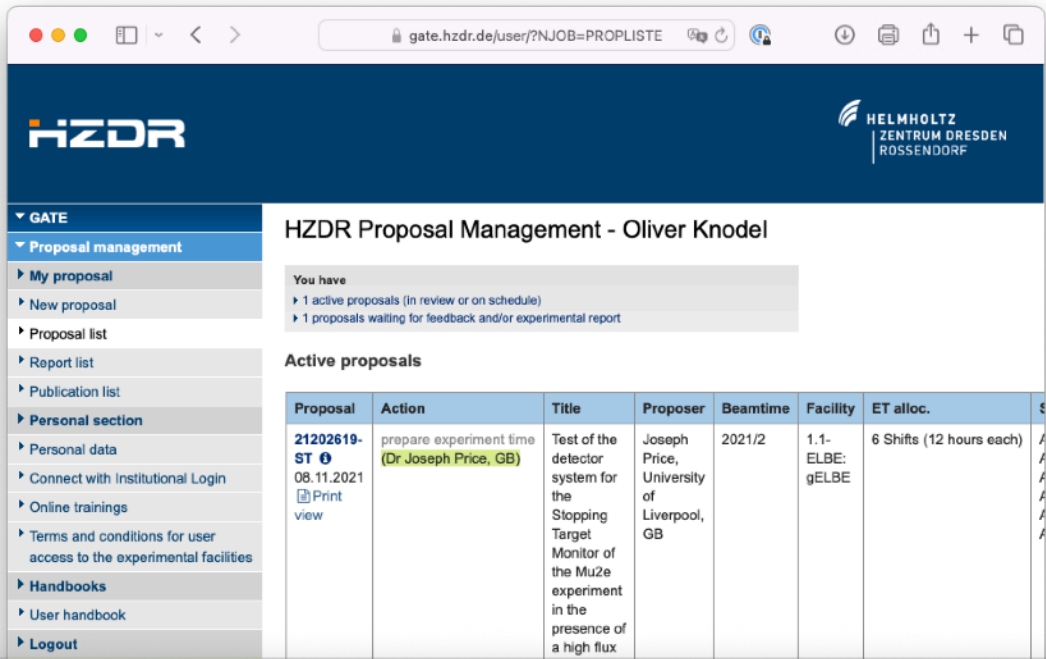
gate.hzdr.de/user/?NJOB=PROPLISTE

HZDR

HELMHOLTZ
ZENTRUM DRESDEN
ROSSENDORF

GATE
Proposal management
My proposal
New proposal
Proposal list
Report list
Publication list
Personal section
Personal data
Connect with Institutional Login
Online trainings
Terms and conditions for user access to the experimental facilities
Handbooks
User handbook
Logout

HZDR Proposal Management - Oliver Knodel

You have
1 active proposals (in review or on schedule)
1 proposals waiting for feedback and/or experimental report

Active proposals

| Proposal | Action | Title | Proposer | Beamtime | Facility | ET alloc. | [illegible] |
|---|---|---|---|---|---|---|---|
| 21202619-ST 08.11.2021 Print view | prepare experiment time (Dr Joseph Price, GB) | Test of the detector system for the Stopping Target Monitor of the Mu2e experiment in the presence of a high flux | Joseph Price, University of Liverpool, GB | 2021/2 | 1.1-ELBE: gELBE | 6 Shifts (12 hours each) | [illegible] |